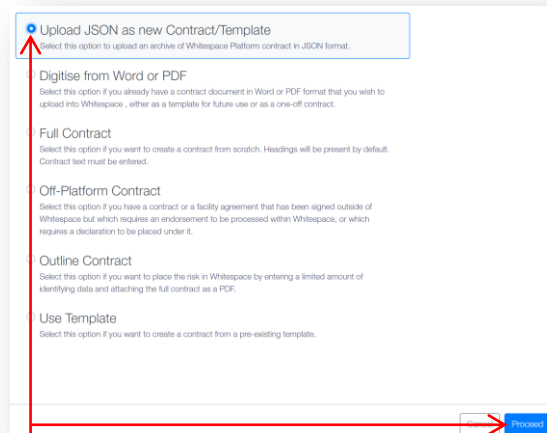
Upload JSON as new Contract/Template
Select this option to upload an archive of Whitespace Platform contract in JSON format.

Digitise from Word or PDF
Select this option if you already have a contract document in Word or PDF format that you wish to upload into Whitespace , either as a template for future use or as a one-off contract.

Full Contract
Select this option if you want to create a contract from scratch. Headings will be present by default. Contract text must be entered.

Off-Platform Contract
Select this option if you have a contract or a facility agreement that has been signed outside of Whitespace but which requires an endorsement to be processed within Whitespace, or which requires a declaration to be placed under it.

Outline Contract
Select this option if you want to place the risk in Whitespace by entering a limited amount of identifying data and attaching the full contract as a PDF.

Use Template
Select this option if you want to create a contract from a pre-existing template.

Cancel
Proceed